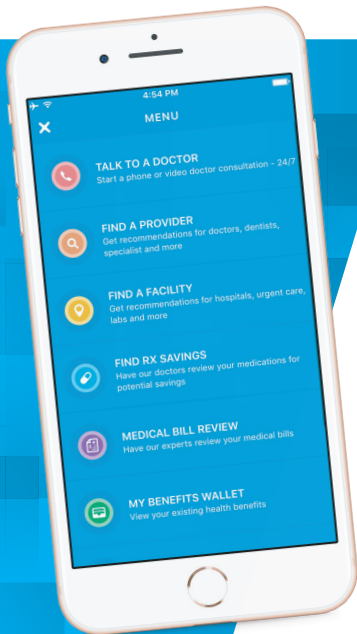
4:54 PM

MENU

TALK TO A DOCTOR
Start a phone or video doctor consultation - 24/7

FIND A PROVIDER
Get recommendations for doctors, dentists, specialist and more

FIND A FACILITY
Get recommendations for hospitals, urgent care, labs and more

FIND RX SAVINGS
Have our doctors review your medications for potential savings

MEDICAL BILL REVIEW
Have our experts review your medical bills

MY BENEFITS WALLET
View your existing health benefits